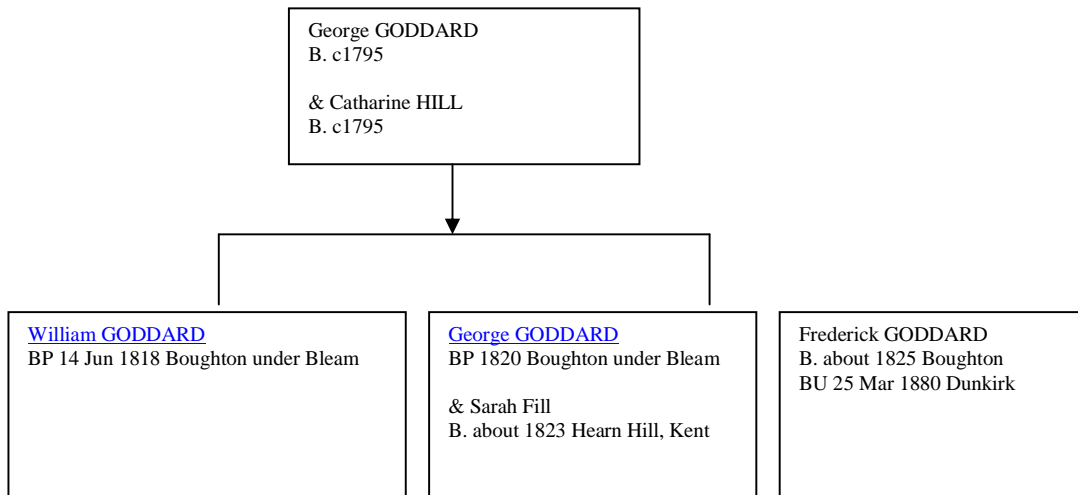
George GODDARD
B. c1795

& Catharine HILL
B. c1795

William GODDARD
BP 14 Jun 1818 Boughton under Bleam

George GODDARD
BP 1820 Boughton under Bleam

& Sarah Fill
B. about 1823 Hearn Hill, Kent

Frederick GODDARD
B. about 1825 Boughton
BU 25 Mar 1880 Dunkirk